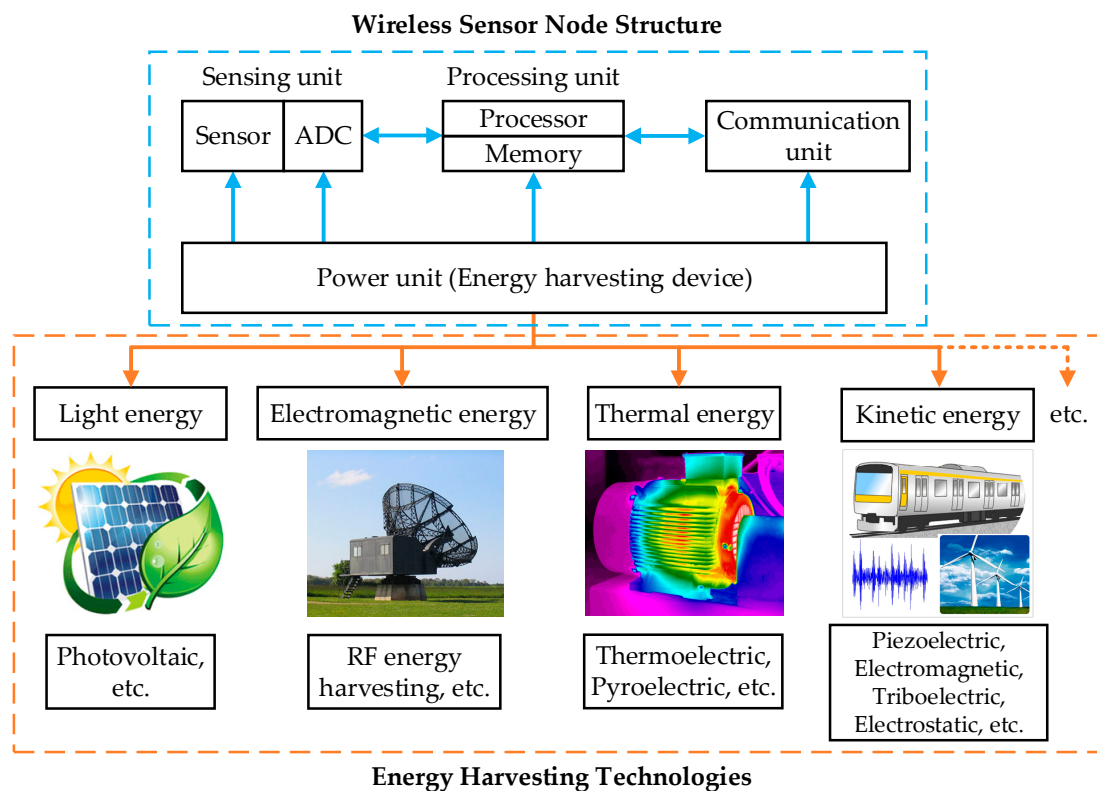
Wireless Sensor Node Structure

Sensing unit

Sensor

ADC

Processing unit

Processor

Memory

Communication unit

Power unit (Energy harvesting device)

Light energy

Electromagnetic energy

Thermal energy

Kinetic energy

etc.

Photovoltaic, etc.

RF energy harvesting, etc.

Thermoelectric, Pyroelectric, etc.

Piezoelectric, Electromagnetic, Triboelectric, Electrostatic, etc.

Energy Harvesting Technologies